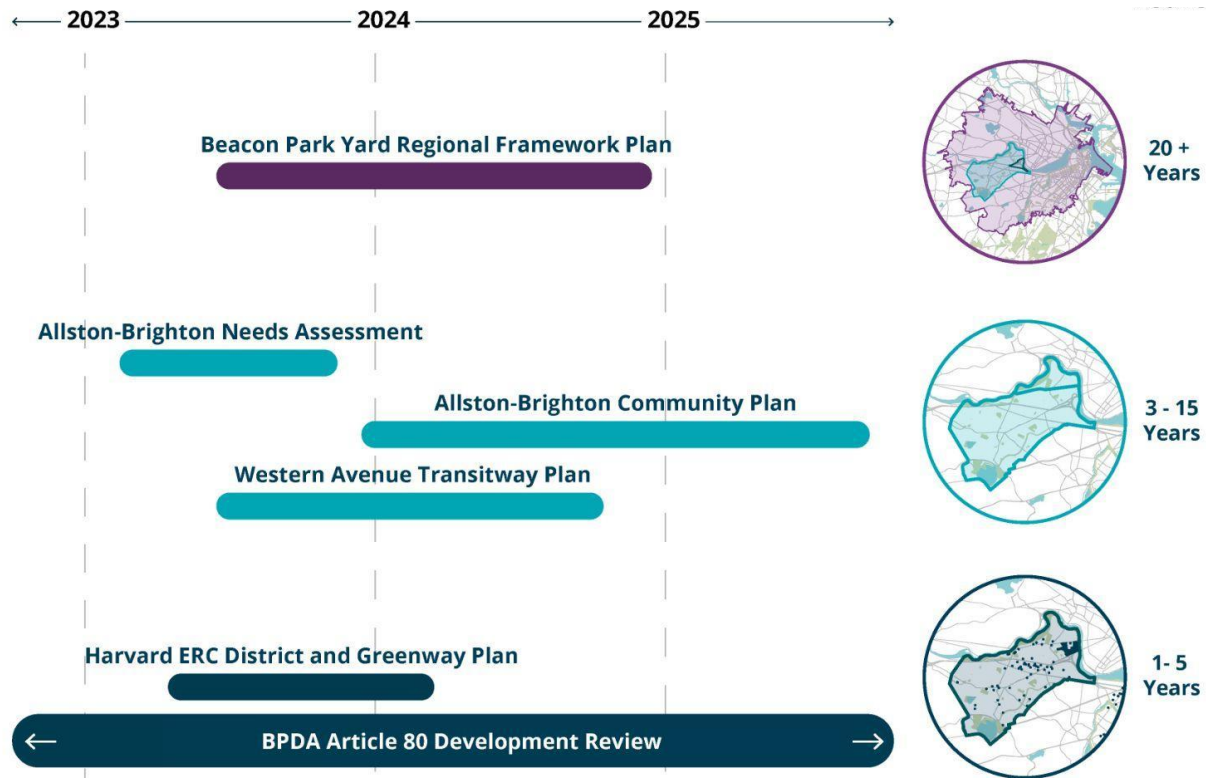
2023
2024
2025

Beacon Park Yard Regional Framework Plan

20 + Years

Allston-Brighton Needs Assessment

Allston-Brighton Community Plan

Western Avenue Transitway Plan

3 - 15 Years

Harvard ERC District and Greenway Plan

BPDA Article 80 Development Review

1- 5 Years